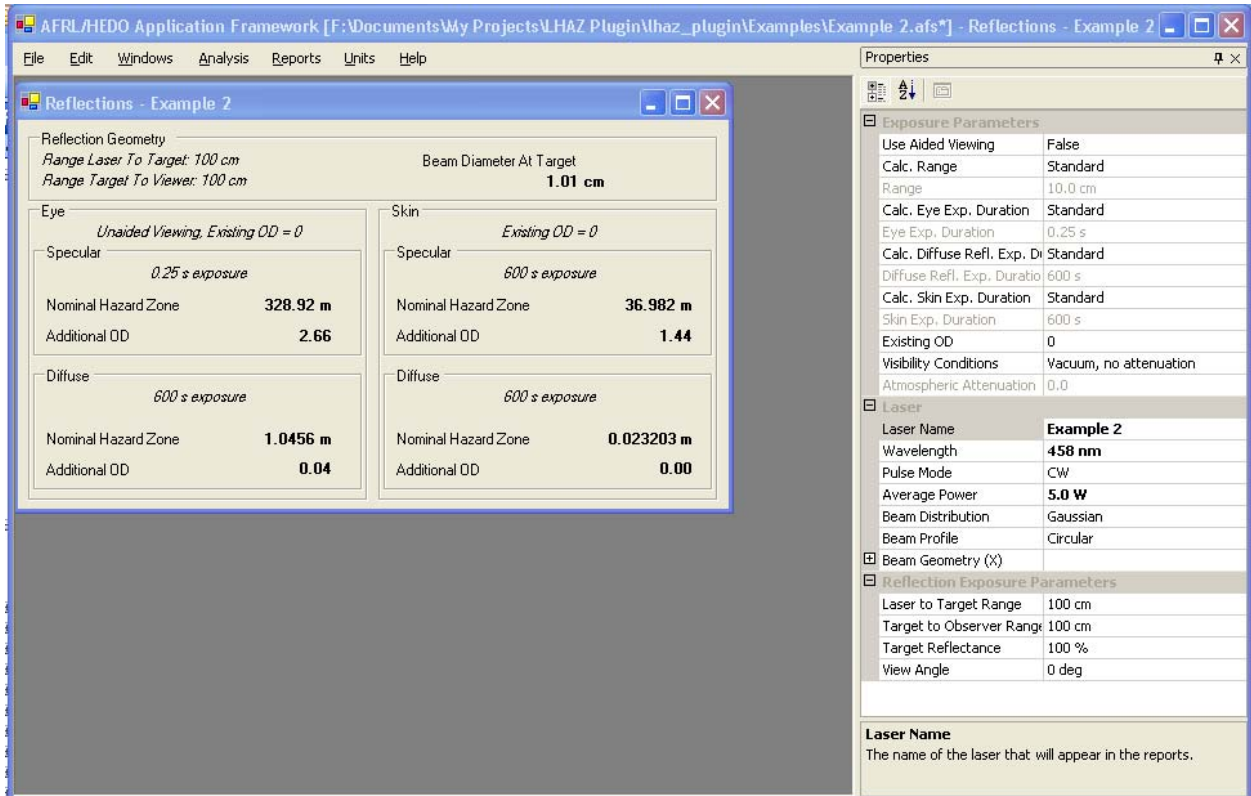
AFRL/HEDO Application Framework [F:\Documents\My Projects\LHAZ Plugin\lhaz_plugin\Examples\Example 2.afs*] - Reflections - Example 2

File Edit Windows Analysis Reports Units Help

Reflections - Example 2

Reflection Geometry
Range Laser To Target: 100 cm
Range Target To Viewer: 100 cm

Beam Diameter At Target
1.01 cm

Eye
Unaided Viewing, Existing OD = 0

Specular
0.25 s exposure

Nominal Hazard Zone 328.92 m

Additional OD 2.66

Diffuse
600 s exposure

Nominal Hazard Zone 1.0456 m

Additional OD 0.04

Skin
Existing OD = 0

Specular
600 s exposure

Nominal Hazard Zone 36.982 m

Additional OD 1.44

Diffuse
600 s exposure

Nominal Hazard Zone 0.023203 m

Additional OD 0.00

Properties

| Exposure Parameters | |
|---|---|
| Use Aided Viewing | False |
| Calc. Range | Standard |
| Range | 10.0 cm |
| Calc. Eye Exp. Duration | Standard |
| Eye Exp. Duration | 0.25 s |
| Calc. Diffuse Refl. Exp. Du | Standard |
| Diffuse Refl. Exp. Duratio | 600 s |
| Calc. Skin Exp. Duration | Standard |
| Skin Exp. Duration | 600 s |
| Existing OD | 0 |
| Visibility Conditions | Vacuum, no attenuation |
| Atmospheric Attenuation | 0.0 |
| Laser | |
| Laser Name | Example 2 |
| Wavelength | 458 nm |
| Pulse Mode | CW |
| Average Power | 5.0 W |
| Beam Distribution | Gaussian |
| Beam Profile | Circular |
| Beam Geometry (X) | |
| Reflection Exposure Parameters | |
| Laser to Target Range | 100 cm |
| Target to Observer Range | 100 cm |
| Target Reflectance | 100 % |
| View Angle | 0 deg |

Laser Name
The name of the laser that will appear in the reports.